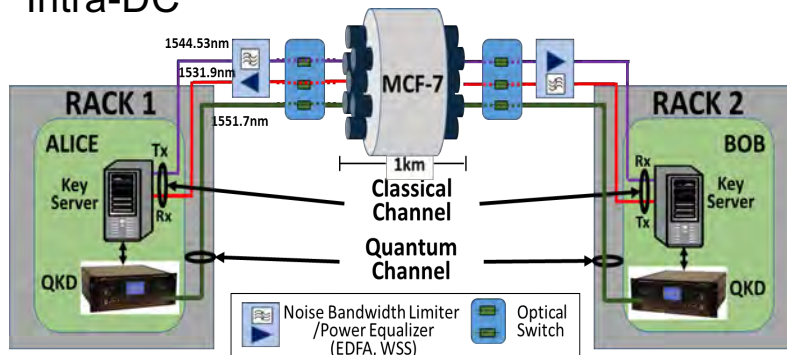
Intra-DC

1544.53nm

1531.9nm

1551.7nm

MCF-7

1km

RACK 1

ALICE

Tx

Key Server

Rx

QKD

RACK 2

BOB

Rx

Key Server

Tx

QKD

Classical Channel

Quantum Channel

Noise Bandwidth Limiter /Power Equalizer (EDFA, WSS)

Optical Switch